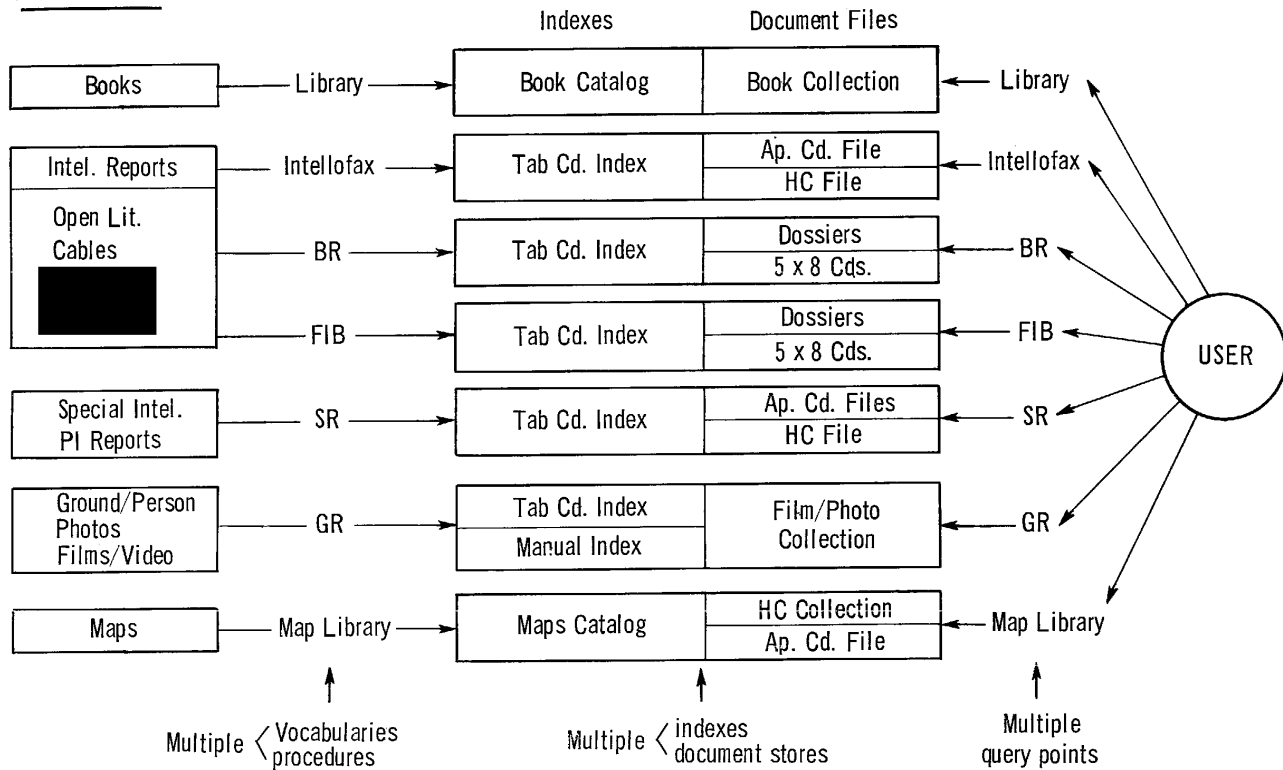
Indexes

Document Files

Books — Library → Book Catalog | Book Collection ← Library

Intel. Reports — Intellofax → Tab Cd. Index | Ap. Cd. File / HC File ← Intellofax

Open Lit.
Cables

BR → Tab Cd. Index | Dossiers / 5 x 8 Cds. ← BR

FIB → Tab Cd. Index | Dossiers / 5 x 8 Cds. ← FIB

USER

Special Intel. PI Reports — SR → Tab Cd. Index | Ap. Cd. Files / HC File ← SR

Ground/Person Photos Films/Video — GR → Tab Cd. Index / Manual Index | Film/Photo Collection ← GR

Maps — Map Library → Maps Catalog | HC Collection / Ap. Cd. File ← Map Library

Multiple ⟨ Vocabularies procedures

Multiple ⟨ indexes document stores

Multiple query points